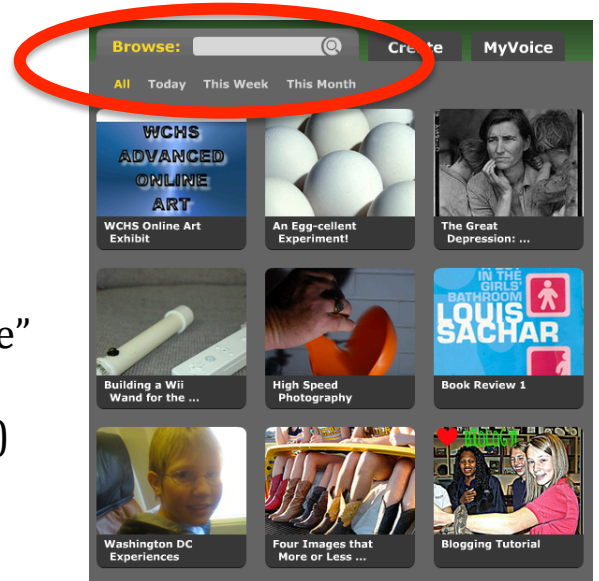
Browse:

Create

MyVoice

All Today This Week This Month

WCHS ADVANCED ONLINE ART

WCHS Online Art Exhibit

An Egg-cellent Experiment!

The Great Depression: ...

Building a Wii Wand for the ...

High Speed Photography

IN THE GIRLS' BATHROOM LOUIS SACHAR

Book Review 1

Washington DC Experiences

Four Images that More or Less ...

BLOGGING

Blogging Tutorial

e"

0